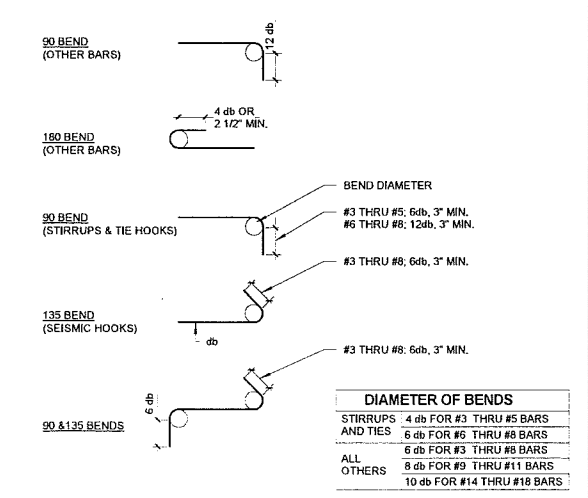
90 BEND
(OTHER BARS)

12 db

4 db OR
2 1/2" MIN.

180 BEND
(OTHER BARS)

BEND DIAMETER

90 BEND
(STIRRUPS & TIE HOOKS)

#3 THRU #5: 6db, 3" MIN.
#6 THRU #8: 12db, 3" MIN.

#3 THRU #8: 6db, 3" MIN.

135 BEND
(SEISMIC HOOKS)

db

#3 THRU #8: 6db, 3" MIN.

6 db

90 &135 BENDS

| DIAMETER OF BENDS | |
|---|---|
| STIRRUPS AND TIES | 4 db FOR #3 THRU #5 BARS |
| | 6 db FOR #6 THRU #8 BARS |
| ALL OTHERS | 6 db FOR #3 THRU #8 BARS |
| | 8 db FOR #9 THRU #11 BARS |
| | 10 db FOR #14 THRU #18 BARS |